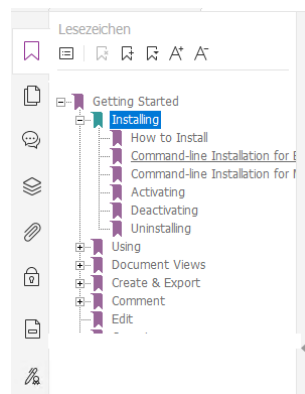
Lesezeichen

Getting Started
Installing
How to Install
Command-line Installation for E
Command-line Installation for M
Activating
Deactivating
Uninstalling
Using
Document Views
Create & Export
Comment
Edit